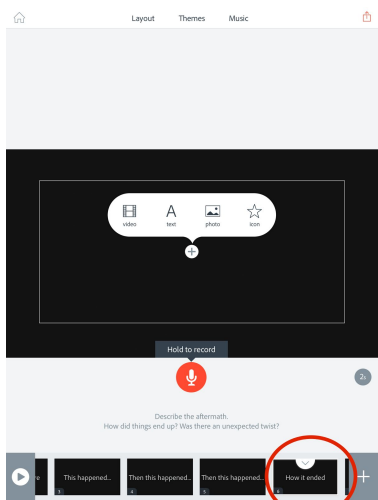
Layout Themes Music

video
A
text
photo
icon

Hold to record

2s

Describe the aftermath.
How did things end up? Was there an unexpected twist?

re
This happened...
3
Then this happened...
4
Then this happened...
5
How it ended
6